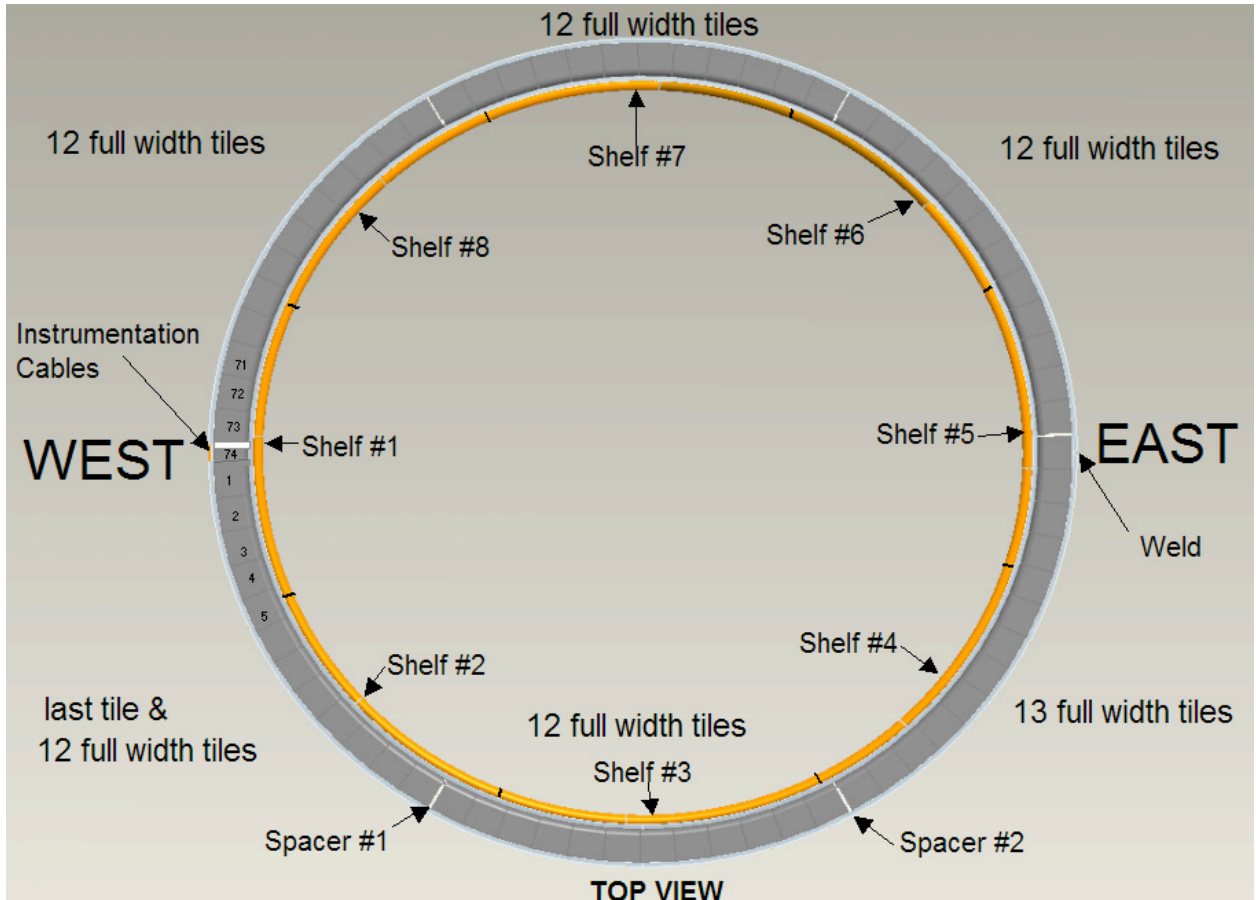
12 full width tiles

12 full width tiles

12 full width tiles

Shelf #7

Shelf #8

Shelf #6

Instrumentation Cables

71
72
73
74
1
2
3
4
5

WEST

Shelf #1

Shelf #5

EAST

Weld

Shelf #2

Shelf #4

last tile & 12 full width tiles

12 full width tiles

13 full width tiles

Shelf #3

Spacer #1

Spacer #2

TOP VIEW